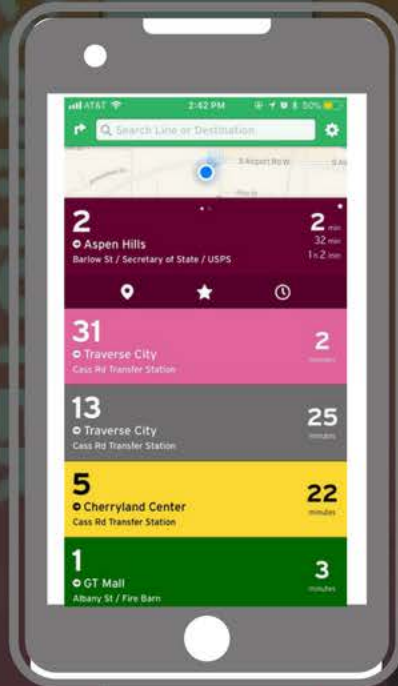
AT&T 2:42 PM 50%

Search Line or Destination

S Airport Rd W

2
Aspen Hills
Barlow St / Secretary of State / USPS

2 min
32 min
1h2 min

31
Traverse City
Cass Rd Transfer Station

2
minutes

13
Traverse City
Cass Rd Transfer Station

25
minutes

5
Cherryland Center
Cass Rd Transfer Station

22
minutes

1
GT Mall
Albany St / Fire Barn

3
minutes